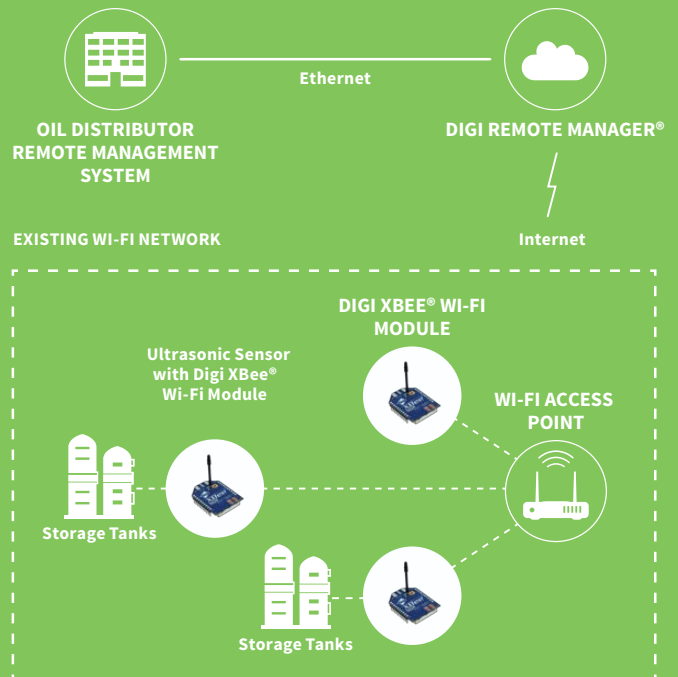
Ethernet

OIL DISTRIBUTOR REMOTE MANAGEMENT SYSTEM

DIGI REMOTE MANAGER®

EXISTING WI-FI NETWORK

Internet

DIGI XBEE® WI-FI MODULE

Ultrasonic Sensor with Digi XBee® Wi-Fi Module

WI-FI ACCESS POINT

Storage Tanks

Storage Tanks